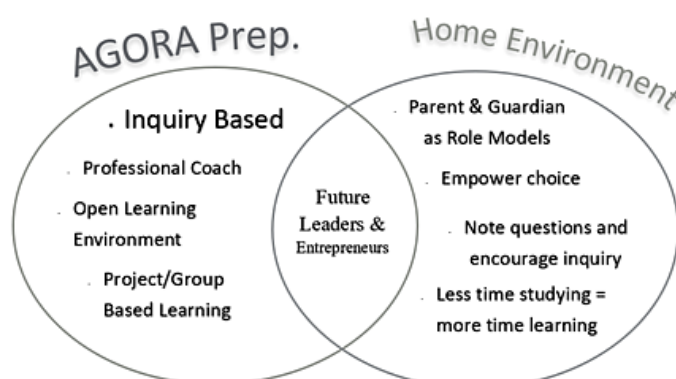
AGORA Prep.

. Inquiry Based

. Professional Coach

. Open Learning Environment

. Project/Group Based Learning

Future Leaders & Entrepreneurs

Home Environment

. Parent & Guardian as Role Models

. Empower choice

. Note questions and encourage inquiry

. Less time studying = more time learning